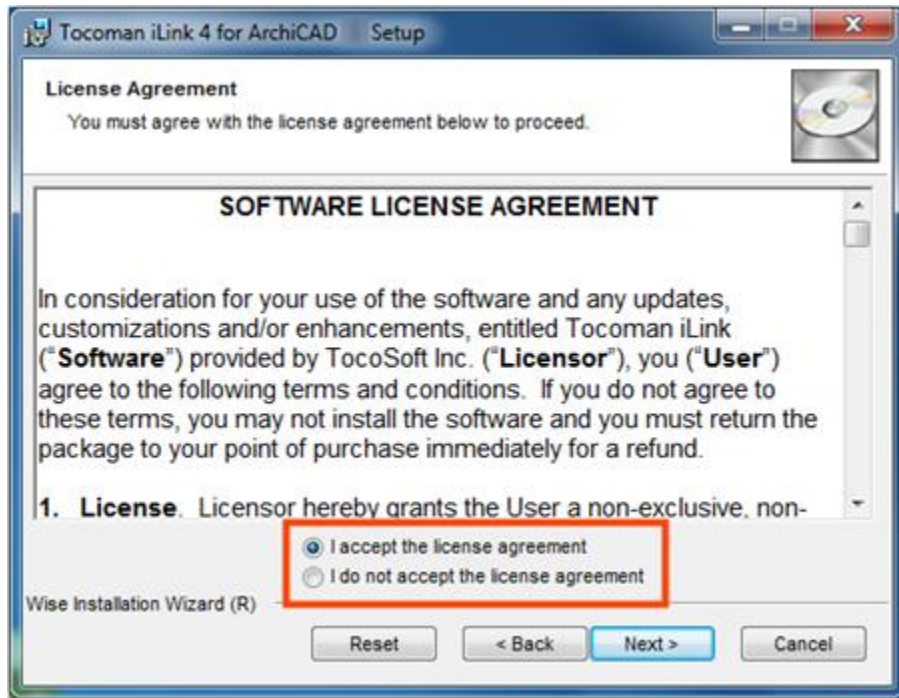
Tocoman iLink 4 for ArchiCAD Setup

License Agreement
You must agree with the license agreement below to proceed.

SOFTWARE LICENSE AGREEMENT

In consideration for your use of the software and any updates, customizations and/or enhancements, entitled Tocoman iLink ("Software") provided by TocoSoft Inc. ("Licensor"), you ("User") agree to the following terms and conditions. If you do not agree to these terms, you may not install the software and you must return the package to your point of purchase immediately for a refund.

1. License. Licensor hereby grants the User a non-exclusive, non-

I accept the license agreement
I do not accept the license agreement

Wise Installation Wizard (R)

Reset
< Back
Next >
Cancel